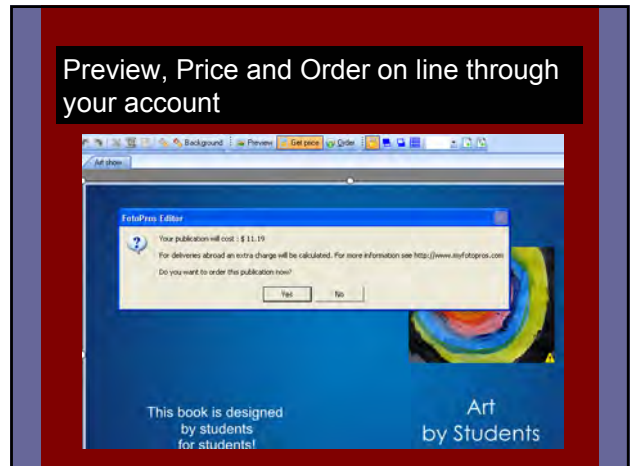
Preview, Price and Order on line through your account

Background | Preview | Get price | Order

Art show

FotoPros Editor

Your publication will cost : $ 11.19

For deliveries abroad an extra charge will be calculated. For more information see http://www.myfotopros.com

Do you want to order this publication now?

Yes | No

This book is designed by students for students!

Art by Students